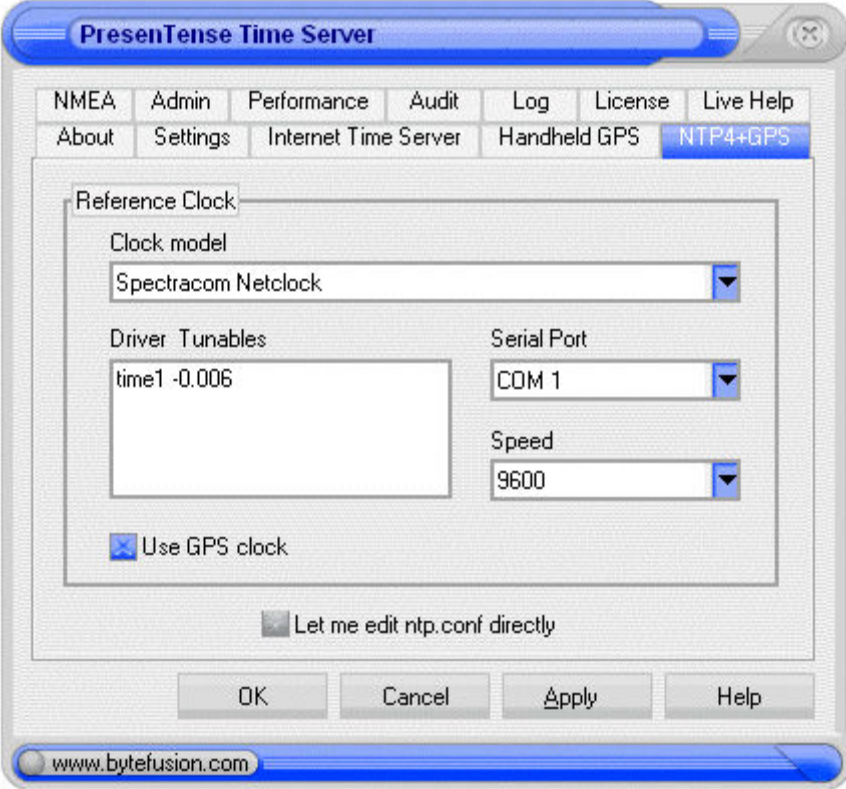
PresenTense Time Server

NMEA
Admin
Performance
Audit
Log
License
Live Help
About
Settings
Internet Time Server
Handheld GPS
NTP4+GPS

Reference Clock

Clock model

Spectracom Netclock

Driver Tunables

time1 -0.006

Serial Port

COM 1

Speed

9600

Use GPS clock

Let me edit ntp.conf directly

OK
Cancel
Apply
Help

www.bytefusion.com